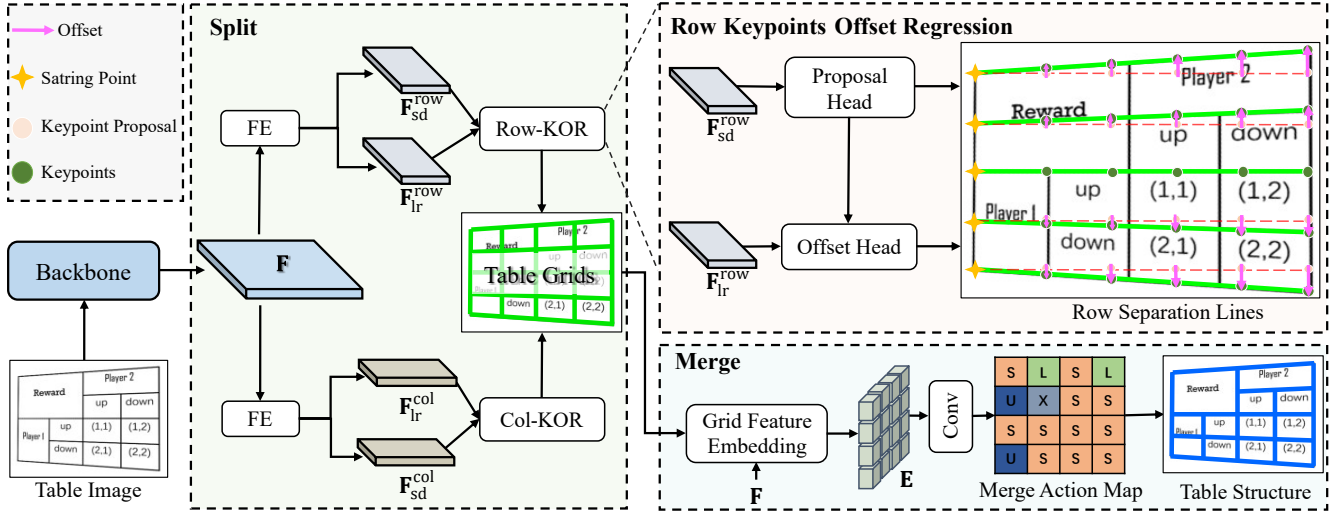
Offset

Satring Point

Keypoint Proposal

Keypoints

Split

FE

$\mathbf{F}_{sd}^{row}$

$\mathbf{F}_{lr}^{row}$

Row-KOR

Backbone

$\mathbf{F}$

Table Grids

Reward | Player 2
up | down
Player 1 | up | (1,1) | (1,2)
down | (2,1) | (2,2)

FE

$\mathbf{F}_{lr}^{col}$

$\mathbf{F}_{sd}^{col}$

Col-KOR

Reward | Player 2
up | down
Player 1 | up | (1,1) | (1,2)
down | (2,1) | (2,2)

Table Image

Row Keypoints Offset Regression

$\mathbf{F}_{sd}^{row}$

Proposal Head

$\mathbf{F}_{lr}^{row}$

Offset Head

Player 2
Reward
up | down
up | (1,1) | (1,2)
Player 1
down | (2,1) | (2,2)

Row Separation Lines

Merge

Grid Feature Embedding

$\mathbf{F}$

$\mathbf{E}$

Conv

| S | L | S | L |
|---|---|---|---|
| U | X | S | S |
| S | S | S | S |
| U | S | S | S |

Merge Action Map

Reward | Player 2
up | down
Player 1 | up | (1,1) | (1,2)
down | (2,1) | (2,2)

Table Structure